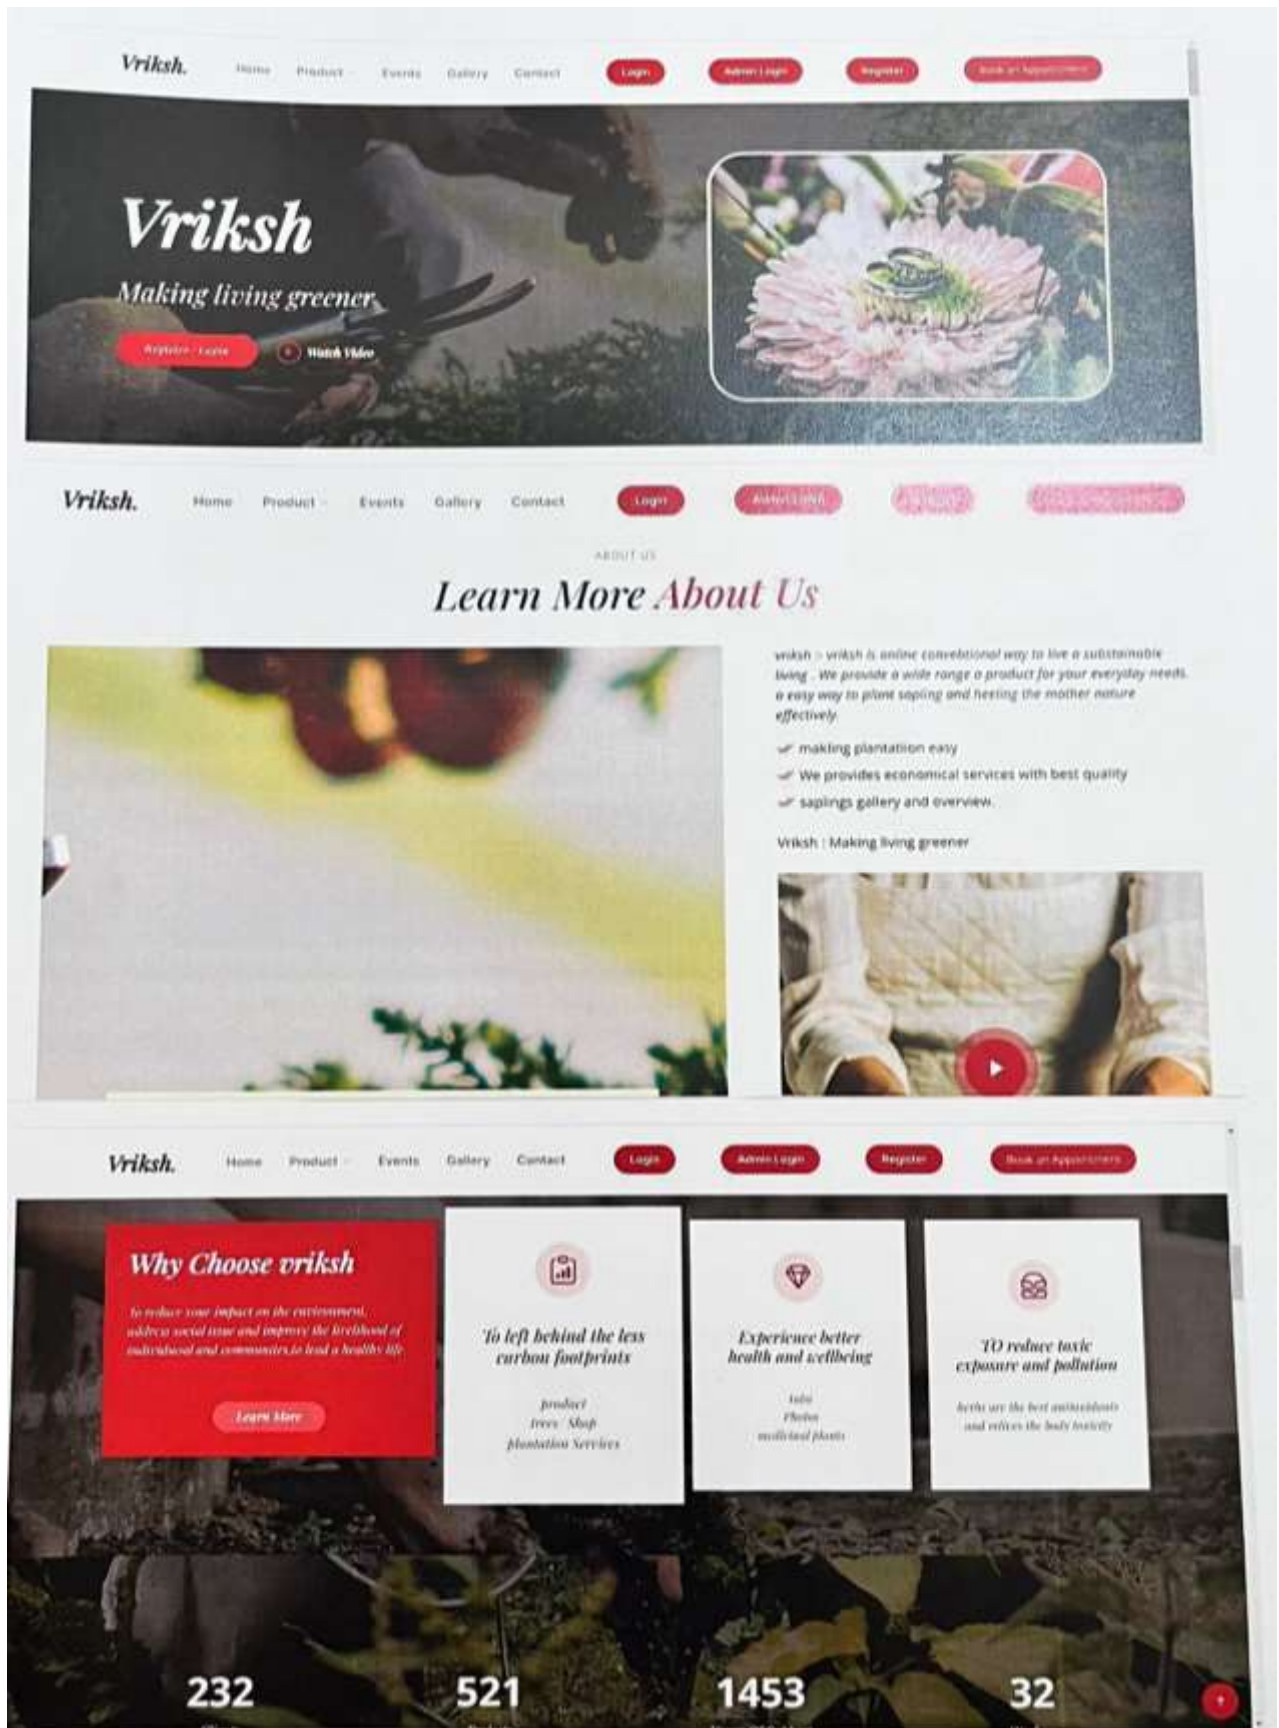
Vriksh. Home Product Events Gallery Contact Login Admin Login Register Book an Appointment

Vriksh

Making living greener

Register / Login Watch Video

Vriksh. Home Product Events Gallery Contact Login Admin Login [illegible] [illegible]

ABOUT US

Learn More About Us

vriksh :- vriksh is online convetional way to live a substainable living . We provide a wide range o product for your everyday needs. a easy way to plant sapling and heeling the mother nature effectively.

making plantation easy

We provides economical services with best quality

saplings gallery and overview.

Vriksh : Making living greener

Vriksh. Home Product Events Gallery Contact Login Admin Login Register Book an Appointment

Why Choose vriksh

to reduce your impact on the environment, address social issue and improve the livelihood of individuals and communities,to lead a healthy life

Learn More

To left behind the less carbon footprints

product
Trees / Shop
plantation Services

Experience better health and wellbeing

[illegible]
Photos
medicinal plants

TO reduce toxic exposure and pollution

herbs are the best antioxidants and relives the body toxicity

232

521

1453

32